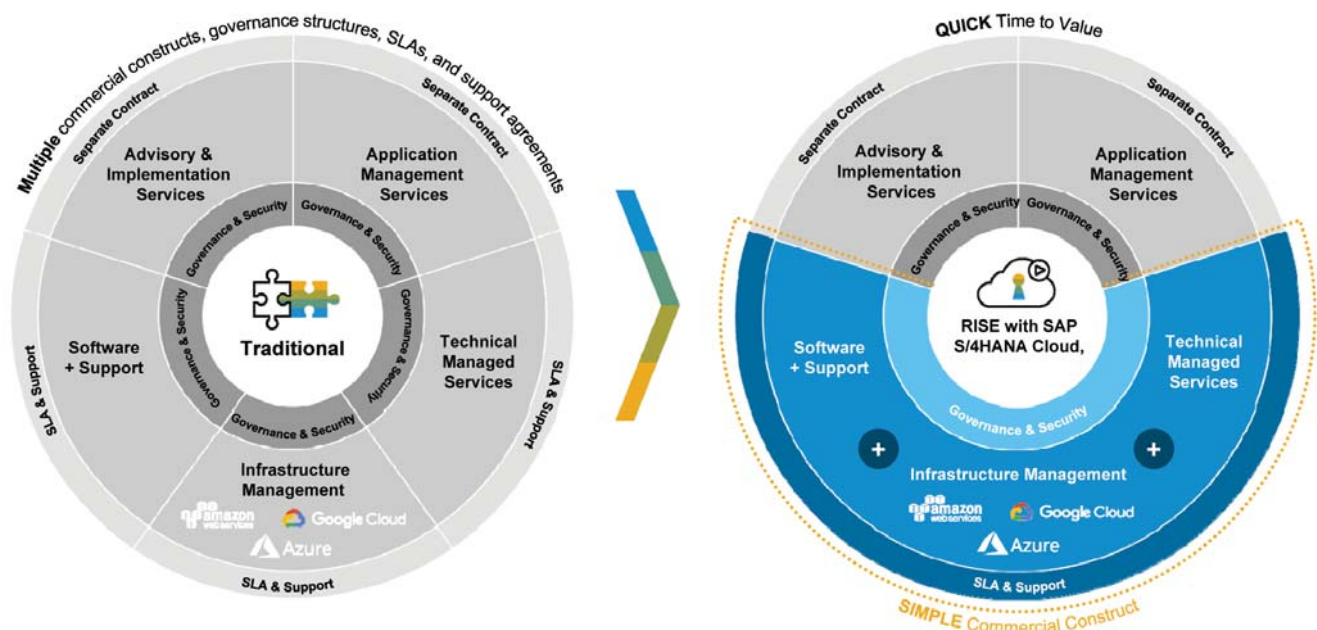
Multiple commercial constructs, governance structures, SLAs, and support agreements

Separate Contract

Separate Contract

Advisory & Implementation Services

Application Management Services

Governance & Security

Governance & Security

Governance & Security

Governance & Security

Governance & Security

Traditional

Software + Support

Technical Managed Services

SLA & Support

SLA & Support

Infrastructure Management

amazon web services

Google Cloud

Azure

SLA & Support

QUICK Time to Value

Separate Contract

Separate Contract

Advisory & Implementation Services

Application Management Services

Governance & Security

Governance & Security

RISE with SAP S/4HANA Cloud,

Software + Support

Technical Managed Services

Governance & Security

+

+

Infrastructure Management

amazon web services

Google Cloud

Azure

SLA & Support

SIMPLE Commercial Construct